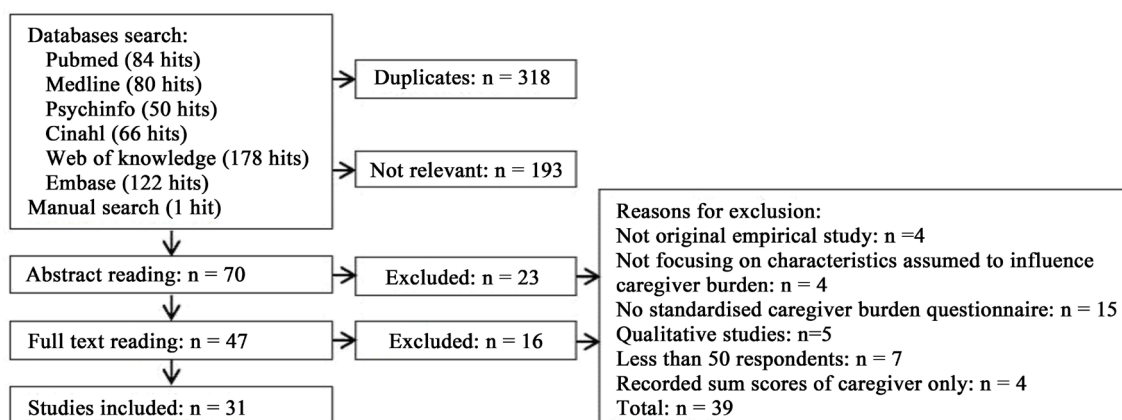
Databases search:
Pubmed (84 hits)
Medline (80 hits)
Psychinfo (50 hits)
Cinahl (66 hits)
Web of knowledge (178 hits)
Embase (122 hits)
Manual search (1 hit)

Duplicates: n = 318

Not relevant: n = 193

Abstract reading: n = 70

Excluded: n = 23

Full text reading: n = 47

Excluded: n = 16

Studies included: n = 31

Reasons for exclusion:
Not original empirical study: n =4
Not focusing on characteristics assumed to influence caregiver burden: n = 4
No standardised caregiver burden questionnaire: n = 15
Qualitative studies: n=5
Less than 50 respondents: n = 7
Recorded sum scores of caregiver only: n = 4
Total: n = 39